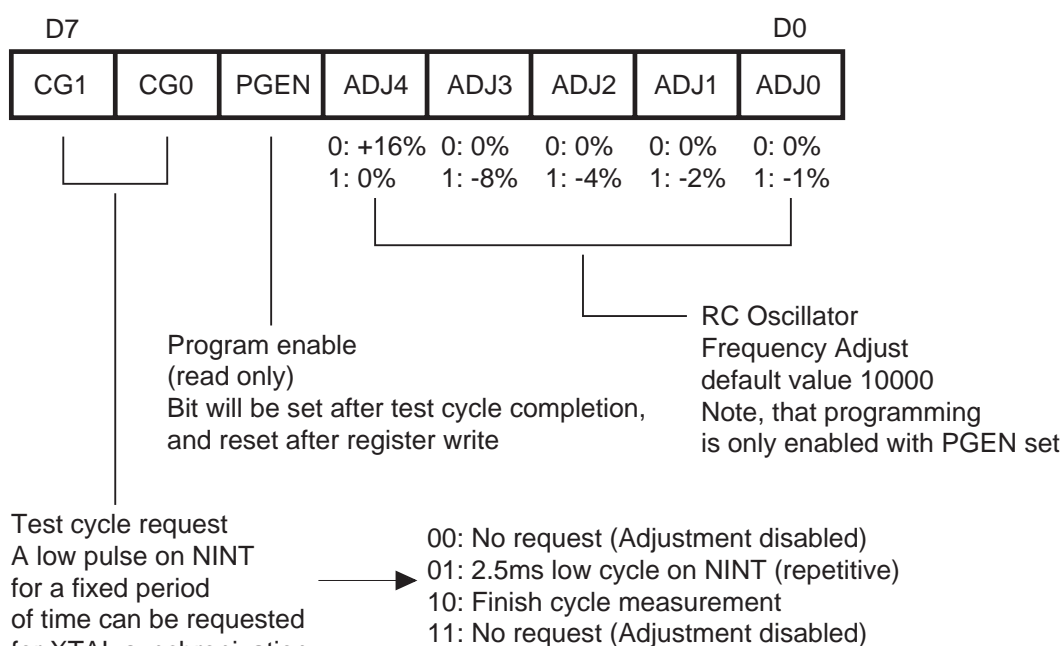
D7

D0

| CG1 | CG0 | PGEN | ADJ4 | ADJ3 | ADJ2 | ADJ1 | ADJ0 |
|---|---|---|---|---|---|---|---|
| | | | 0: +16% 1: 0% | 0: 0% 1: -8% | 0: 0% 1: -4% | 0: 0% 1: -2% | 0: 0% 1: -1% |

RC Oscillator
Frequency Adjust
default value 10000
Note, that programming
is only enabled with PGEN set

Program enable
(read only)
Bit will be set after test cycle completion,
and reset after register write

Test cycle request
A low pulse on NINT
for a fixed period
of time can be requested
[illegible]

00: No request (Adjustment disabled)
01: 2.5ms low cycle on NINT (repetitive)
10: Finish cycle measurement
11: No request (Adjustment disabled)